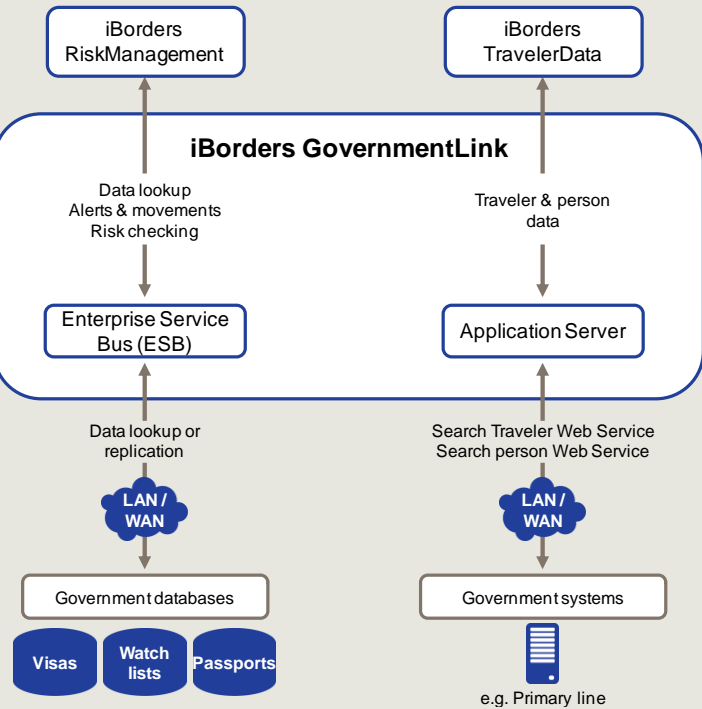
iBorders RiskManagement

iBorders TravelerData

iBorders GovernmentLink

Data lookup
Alerts & movements
Risk checking

Traveler & person data

Enterprise Service Bus (ESB)

Application Server

Data lookup or replication

Search Traveler Web Service
Search person Web Service

LAN / WAN

LAN / WAN

Government databases

Government systems

Visas

Watch lists

Passports

e.g. Primary line